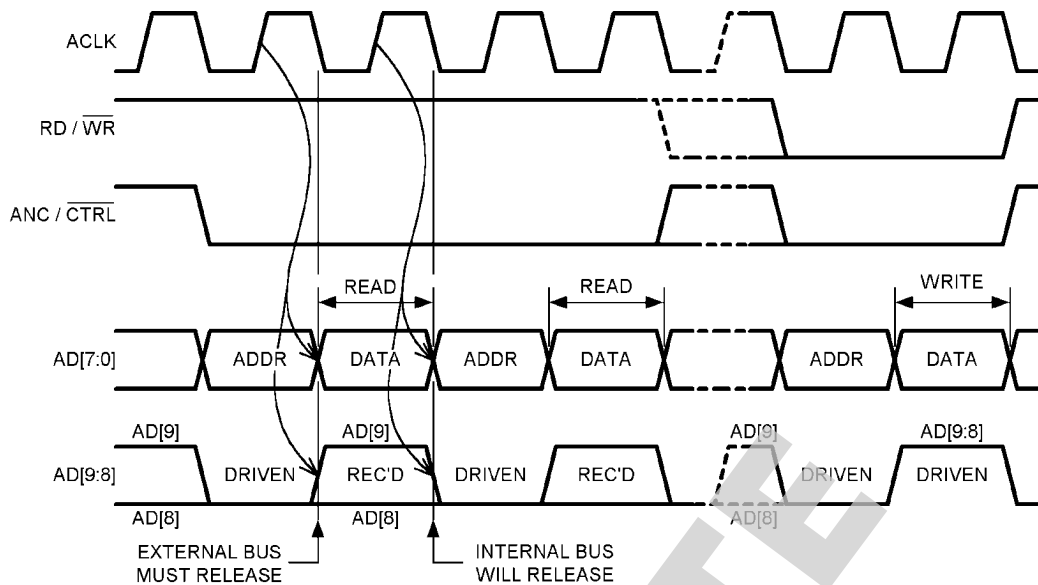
ACLK

RD / $\overline{WR}$

ANC / $\overline{CTRL}$

READ

READ

WRITE

AD[7:0]

ADDR

DATA

ADDR

DATA

ADDR

DATA

AD[9]

AD[9]

AD[9]

AD[9:8]

AD[9:8]

DRIVEN

REC'D

DRIVEN

REC'D

DRIVEN

DRIVEN

AD[8]

AD[8]

AD[8]

EXTERNAL BUS MUST RELEASE

INTERNAL BUS WILL RELEASE